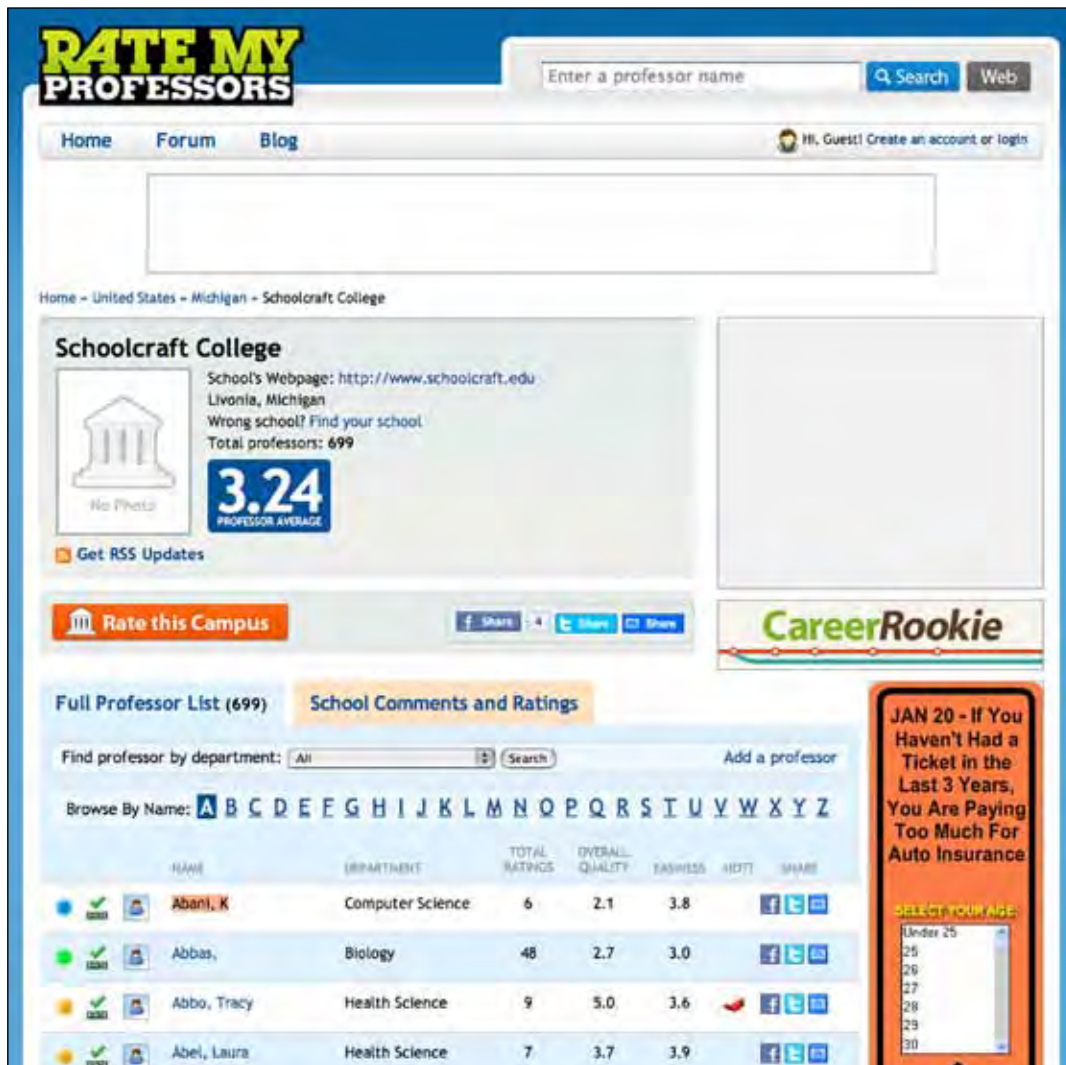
RATE MY PROFESSORS

Enter a professor name
Search
Web

Home
Forum
Blog

Hi, Guest! Create an account or login

Home » United States » Michigan » Schoolcraft College

Schoolcraft College

No Photo

School's Webpage: http://www.schoolcraft.edu
Livonia, Michigan
Wrong school? Find your school
Total professors: 699

3.24
PROFESSOR AVERAGE

Get RSS Updates

Rate this Campus

Share 4 Share Share

CareerRookie

Full Professor List (699)
School Comments and Ratings

Find professor by department: All Search
Add a professor

Browse By Name: A B C D E F G H I J K L M N O P Q R S T U V W X Y Z

| | NAME | DEPARTMENT | TOTAL RATINGS | OVERALL QUALITY | EASINESS | HOT? | SHARE |
|---|---|---|---|---|---|---|---|
| | Abani, K | Computer Science | 6 | 2.1 | 3.8 | | |
| | Abbas, | Biology | 48 | 2.7 | 3.0 | | |
| | Abbo, Tracy | Health Science | 9 | 5.0 | 3.6 | | |
| | Abel, Laura | Health Science | 7 | 3.7 | 3.9 | | |

JAN 20 - If You Haven't Had a Ticket in the Last 3 Years, You Are Paying Too Much For Auto Insurance

SELECT YOUR AGE:
Under 25
25
26
27
28
29
30